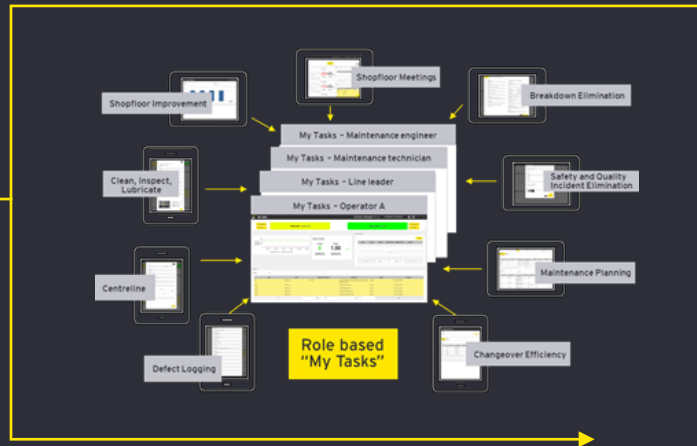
Shopfloor Meetings

Shopfloor Improvement

Breakdown Elimination

My Tasks – Maintenance engineer

My Tasks – Maintenance technician

Clean, Inspect, Lubricate

My Tasks – Line leader

Safety and Quality Incident Elimination

My Tasks – Operator A

Maintenance Planning

Centreline

Role based "My Tasks"

Changeover Efficiency

Defect Logging